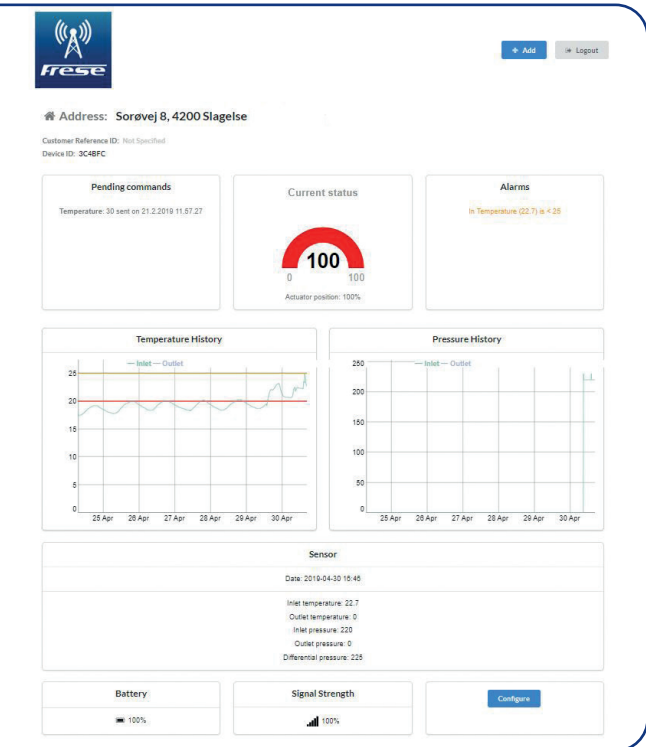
Frese

+ Add
Logout

Address: Sorøvej 8, 4200 Slagelse

Customer Reference ID: Not Specified
Device ID: 3C4BFC

Pending commands

Temperature: 30 sent on 21.2.2019 11.57.27

Current status

100
0 100
Actuator position: 100%

Alarms

In Temperature (22.7) is < 25

Temperature History

— Inlet — Outlet
25
20
15
10
5
0
25 Apr 26 Apr 27 Apr 28 Apr 29 Apr 30 Apr

Pressure History

— Inlet — Outlet
250
200
150
100
50
0
25 Apr 26 Apr 27 Apr 28 Apr 29 Apr 30 Apr

Sensor

Date: 2019-04-30 15:46

Inlet temperature: 22.7
Outlet temperature: 0
Inlet pressure: 220
Outlet pressure: 0
Differential pressure: 225

Battery

100%

Signal Strength

100%

Configure